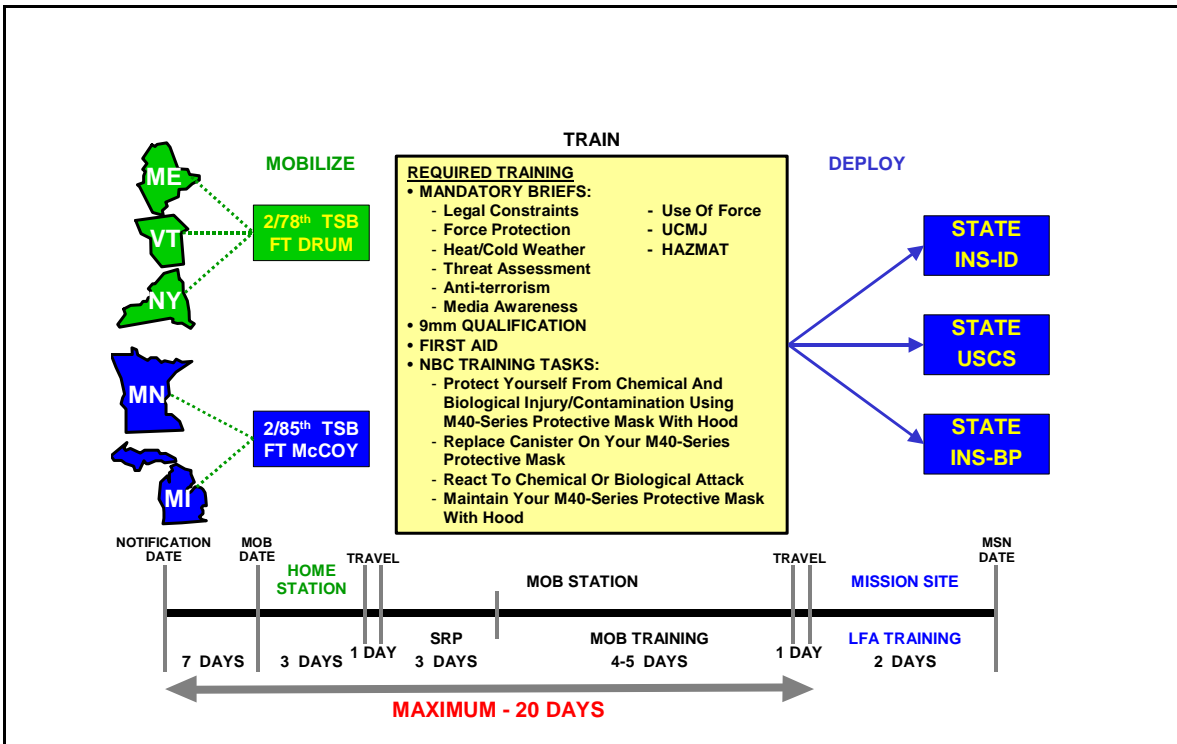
MOBILIZE

ME

VT

NY

2/78th TSB FT DRUM

MN

MI

2/85th TSB FT McCOY

TRAIN

REQUIRED TRAINING
• MANDATORY BRIEFS:
- Legal Constraints
- Force Protection
- Heat/Cold Weather
- Threat Assessment
- Anti-terrorism
- Media Awareness
- Use Of Force
- UCMJ
- HAZMAT
• 9mm QUALIFICATION
• FIRST AID
• NBC TRAINING TASKS:
- Protect Yourself From Chemical And Biological Injury/Contamination Using M40-Series Protective Mask With Hood
- Replace Canister On Your M40-Series Protective Mask
- React To Chemical Or Biological Attack
- Maintain Your M40-Series Protective Mask With Hood

DEPLOY

STATE INS-ID

STATE USCS

STATE INS-BP

NOTIFICATION DATE

MOB DATE

HOME STATION

TRAVEL

MOB STATION

TRAVEL

MISSION SITE

MSN DATE

7 DAYS

3 DAYS

1 DAY

SRP 3 DAYS

MOB TRAINING 4-5 DAYS

1 DAY

LFA TRAINING 2 DAYS

MAXIMUM - 20 DAYS